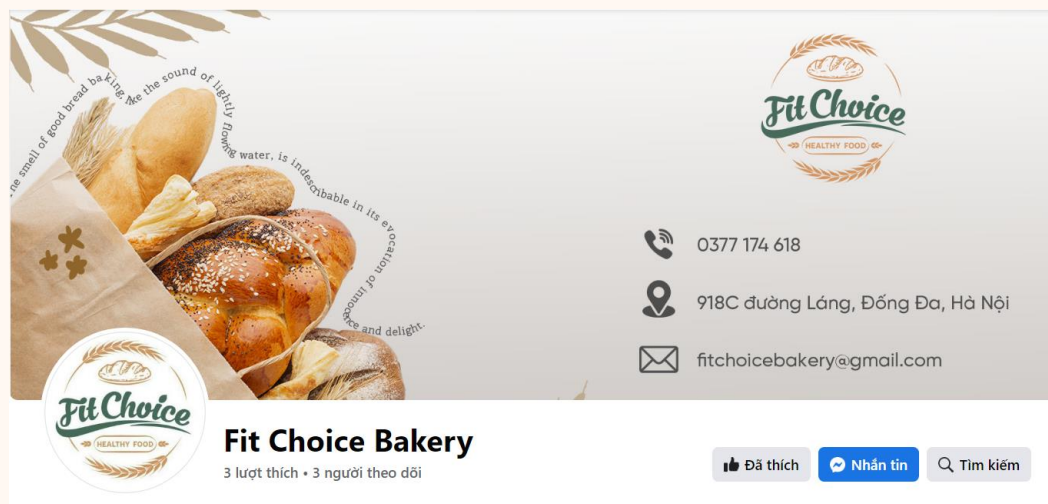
he smell of good bread baking, like the sound of lightly flowing water, is indescribable in its evocation of innocence and delight.

Fit Choice
HEALTHY FOOD

0377 174 618

918C đường Láng, Đống Đa, Hà Nội

fitchoicebakery@gmail.com

Fit Choice
HEALTHY FOOD

Fit Choice Bakery
3 lượt thích • 3 người theo dõi

Đã thích
Nhắn tin
Tìm kiếm